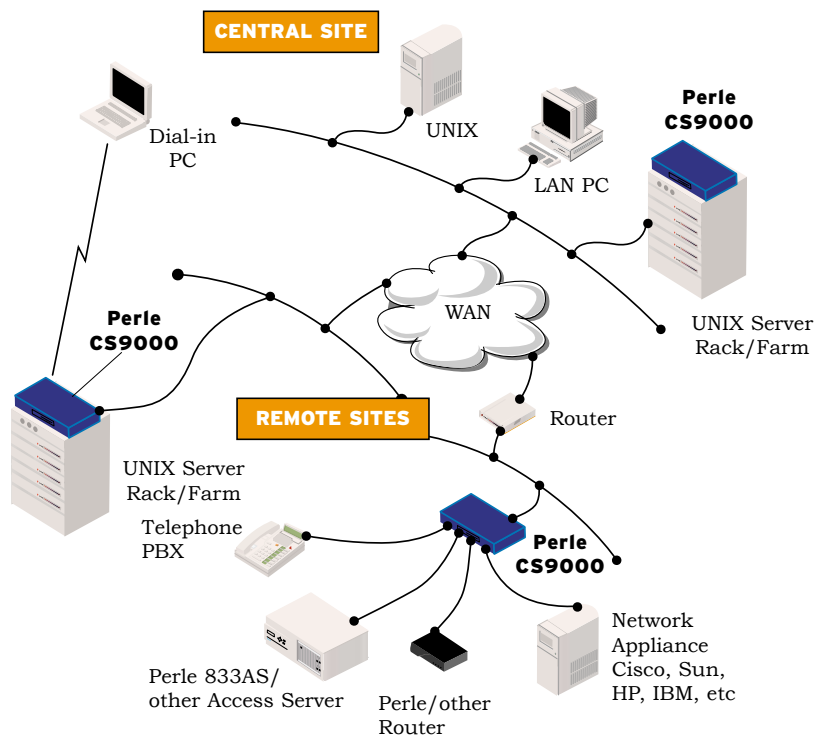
CENTRAL SITE

Dial-in PC

UNIX

LAN PC

Perle CS9000

UNIX Server Rack/Farm

WAN

Perle CS9000

REMOTE SITES

Router

UNIX Server Rack/Farm

Telephone PBX

Perle CS9000

Network Appliance Cisco, Sun, HP, IBM, etc

Perle 833AS/ other Access Server

Perle/other Router